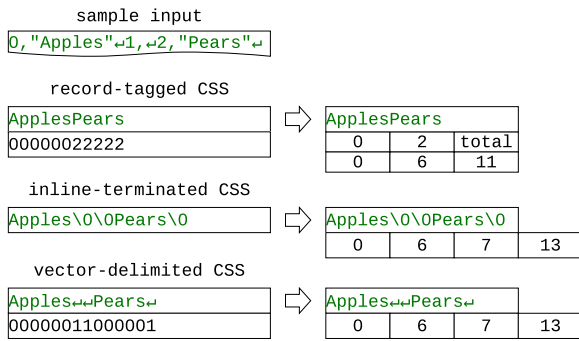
sample input

0,"Apples"↵1,↵2,"Pears"↵

record-tagged CSS

ApplesPears

00000022222

ApplesPears

| 0 | 2 | total |
|---|---|---|
| 0 | 6 | 11 |

inline-terminated CSS

Apples\0\0Pears\0

Apples\0\0Pears\0

| 0 | 6 | 7 | 13 |
|---|---|---|---|

vector-delimited CSS

Apples↵↵Pears↵

00000011000001

Apples↵↵Pears↵

| 0 | 6 | 7 | 13 |
|---|---|---|---|